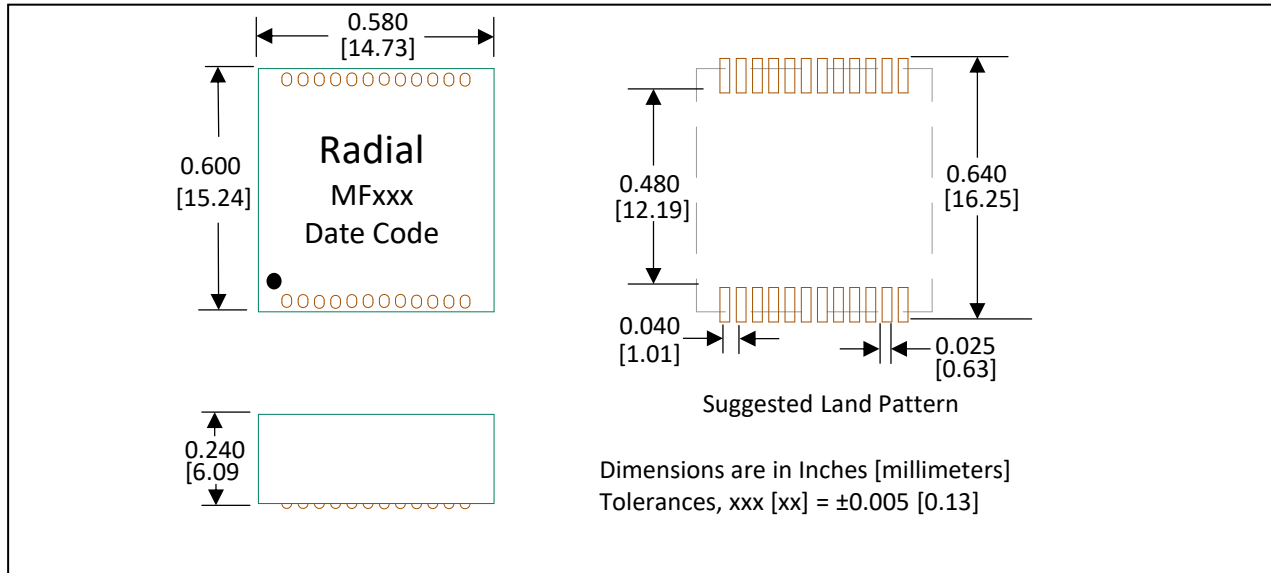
0.580
[14.73]

0.600
[15.24]

Radial
MFxxx
Date Code

0.480
[12.19]

0.640
[16.25]

0.040
[1.01]

0.025
[0.63]

Suggested Land Pattern

0.240
[6.09

Dimensions are in Inches [millimeters]
Tolerances, xxx [xx] = ±0.005 [0.13]